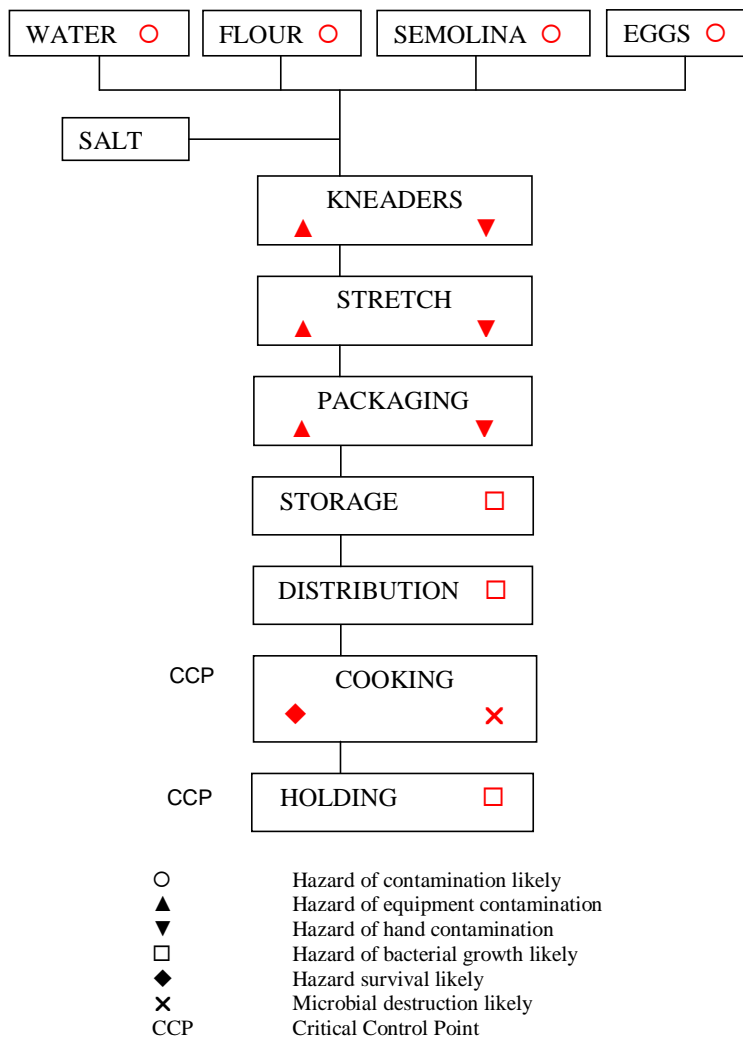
WATER ○
FLOUR ○
SEMOLINA ○
EGGS ○

SALT

KNEADERS
▲ ▼

STRETCH
▲ ▼

PACKAGING
▲ ▼

STORAGE □

DISTRIBUTION □

CCP
COOKING
◆ ×

CCP
HOLDING □

○ Hazard of contamination likely
▲ Hazard of equipment contamination
▼ Hazard of hand contamination
□ Hazard of bacterial growth likely
◆ Hazard survival likely
× Microbial destruction likely
CCP Critical Control Point